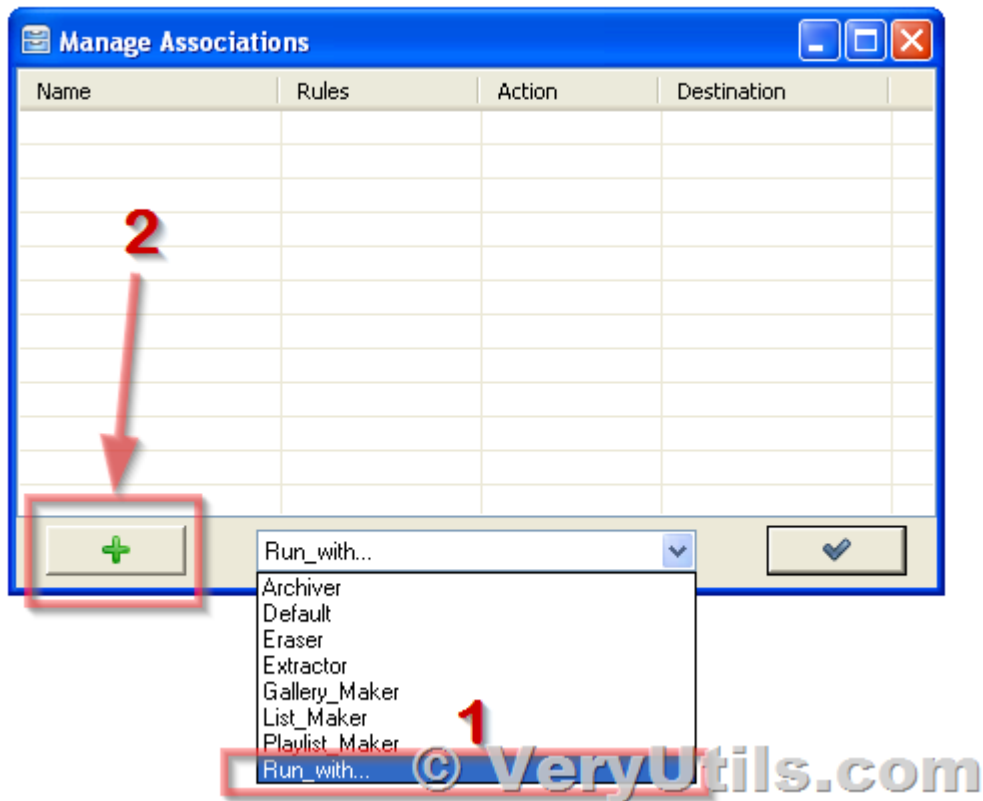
Manage Associations

| Name | Rules | Action | Destination |
|---|---|---|---|

2

+

Run_with...

Archiver
Default
Eraser
Extractor
Gallery_Maker
List_Maker
Playlist_Maker
Run_with...

1

© VeryUtils.com